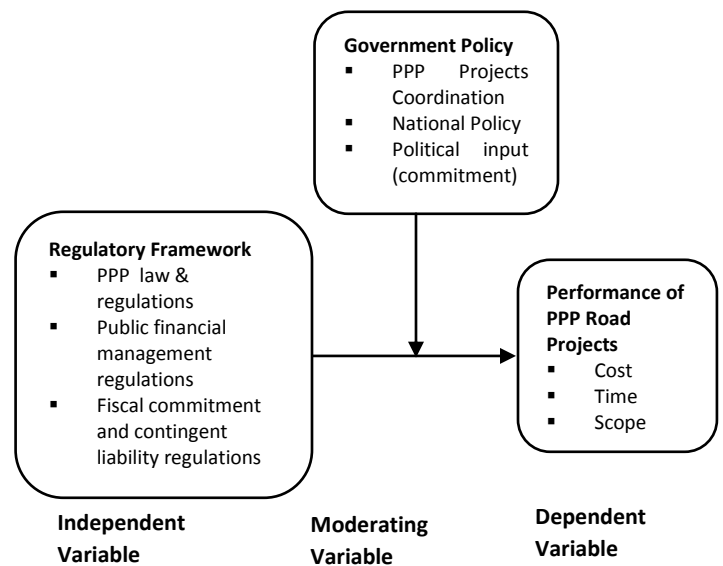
Government Policy
- PPP Projects Coordination
- National Policy
- Political input (commitment)

Regulatory Framework
- PPP law & regulations
- Public financial management regulations
- Fiscal commitment and contingent liability regulations

Performance of PPP Road Projects
- Cost
- Time
- Scope

Independent Variable

Moderating Variable

Dependent Variable